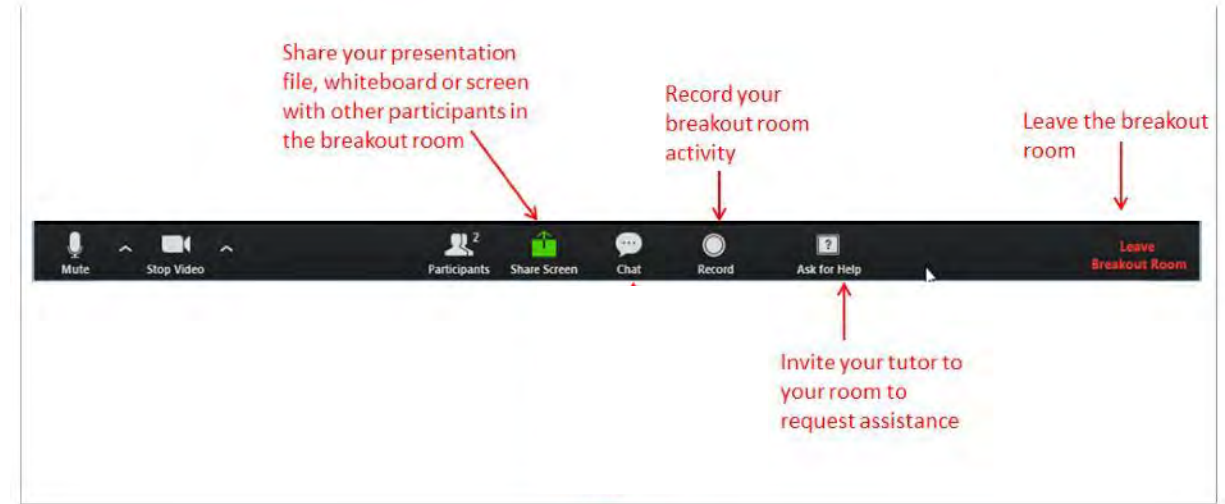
Share your presentation file, whiteboard or screen with other participants in the breakout room

Record your breakout room activity

Leave the breakout room

Mute

Stop Video

2

Participants

Share Screen

Chat

Record

?

Ask for Help

Leave Breakout Room

Invite your tutor to your room to request assistance